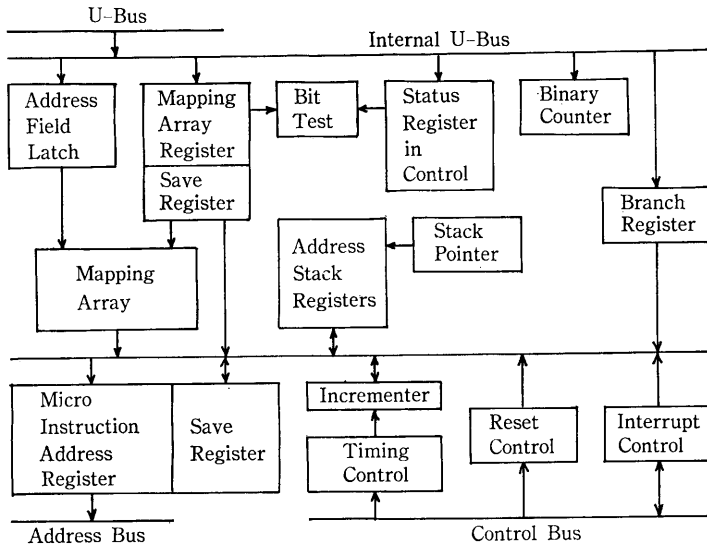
U-Bus

Internal U-Bus

Address Field Latch

Mapping Array Register

Save Register

Bit Test

Status Register in Control

Binary Counter

Branch Register

Stack Pointer

Address Stack Registers

Mapping Array

Micro Instruction Address Register

Save Register

Incrementer

Timing Control

Reset Control

Interrupt Control

Address Bus

Control Bus